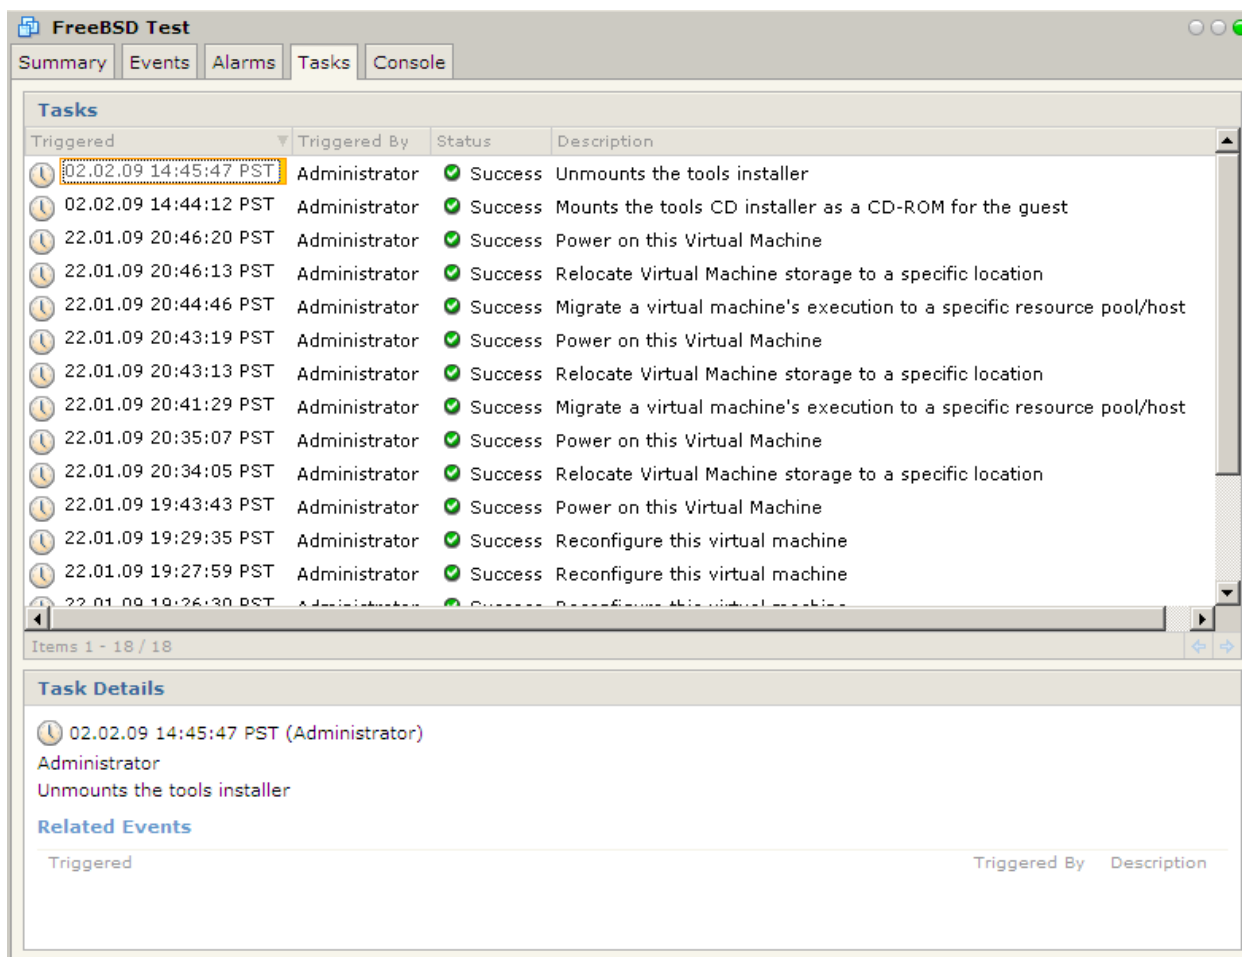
FreeBSD Test

Summary | Events | Alarms | Tasks | Console

Tasks

| Triggered | Triggered By | Status | Description |
|---|---|---|---|
| 02.02.09 14:45:47 PST | Administrator | Success | Unmounts the tools installer |
| 02.02.09 14:44:12 PST | Administrator | Success | Mounts the tools CD installer as a CD-ROM for the guest |
| 22.01.09 20:46:20 PST | Administrator | Success | Power on this Virtual Machine |
| 22.01.09 20:46:13 PST | Administrator | Success | Relocate Virtual Machine storage to a specific location |
| 22.01.09 20:44:46 PST | Administrator | Success | Migrate a virtual machine's execution to a specific resource pool/host |
| 22.01.09 20:43:19 PST | Administrator | Success | Power on this Virtual Machine |
| 22.01.09 20:43:13 PST | Administrator | Success | Relocate Virtual Machine storage to a specific location |
| 22.01.09 20:41:29 PST | Administrator | Success | Migrate a virtual machine's execution to a specific resource pool/host |
| 22.01.09 20:35:07 PST | Administrator | Success | Power on this Virtual Machine |
| 22.01.09 20:34:05 PST | Administrator | Success | Relocate Virtual Machine storage to a specific location |
| 22.01.09 19:43:43 PST | Administrator | Success | Power on this Virtual Machine |
| 22.01.09 19:29:35 PST | Administrator | Success | Reconfigure this virtual machine |
| 22.01.09 19:27:59 PST | Administrator | Success | Reconfigure this virtual machine |
| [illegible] | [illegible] | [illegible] | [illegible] |

Items 1 - 18 / 18

Task Details

02.02.09 14:45:47 PST (Administrator)
Administrator
Unmounts the tools installer

Related Events

| Triggered | Triggered By | Description |
|---|---|---|